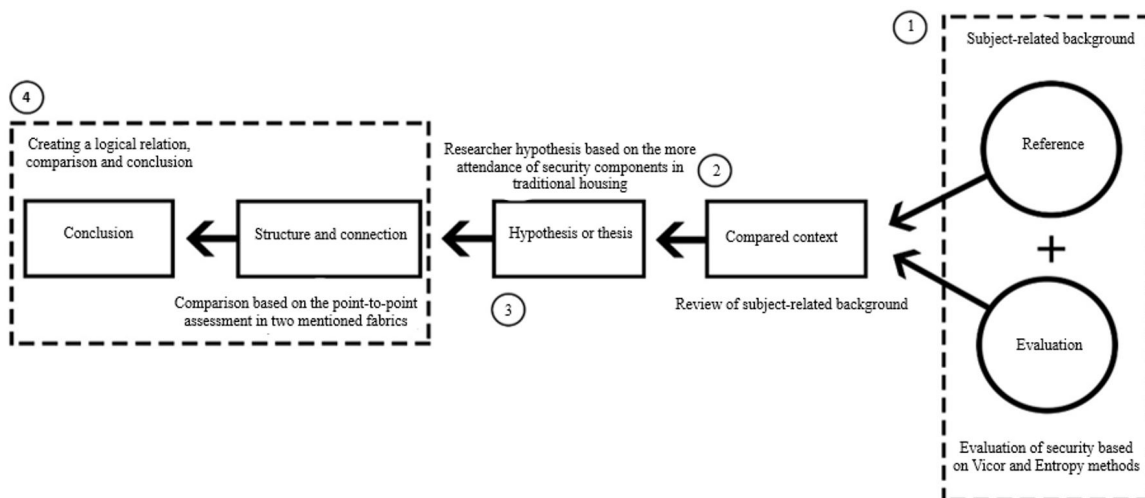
1
Subject-related background

4

Creating a logical relation, comparison and conclusion

Researcher hypothesis based on the more attendance of security components in traditional housing

2

Reference

Conclusion

Structure and connection

Hypothesis or thesis

Compared context

+

Comparison based on the point-to-point assessment in two mentioned fabrics

3

Review of subject-related background

Evaluation

Evaluation of security based on Vicor and Entropy methods